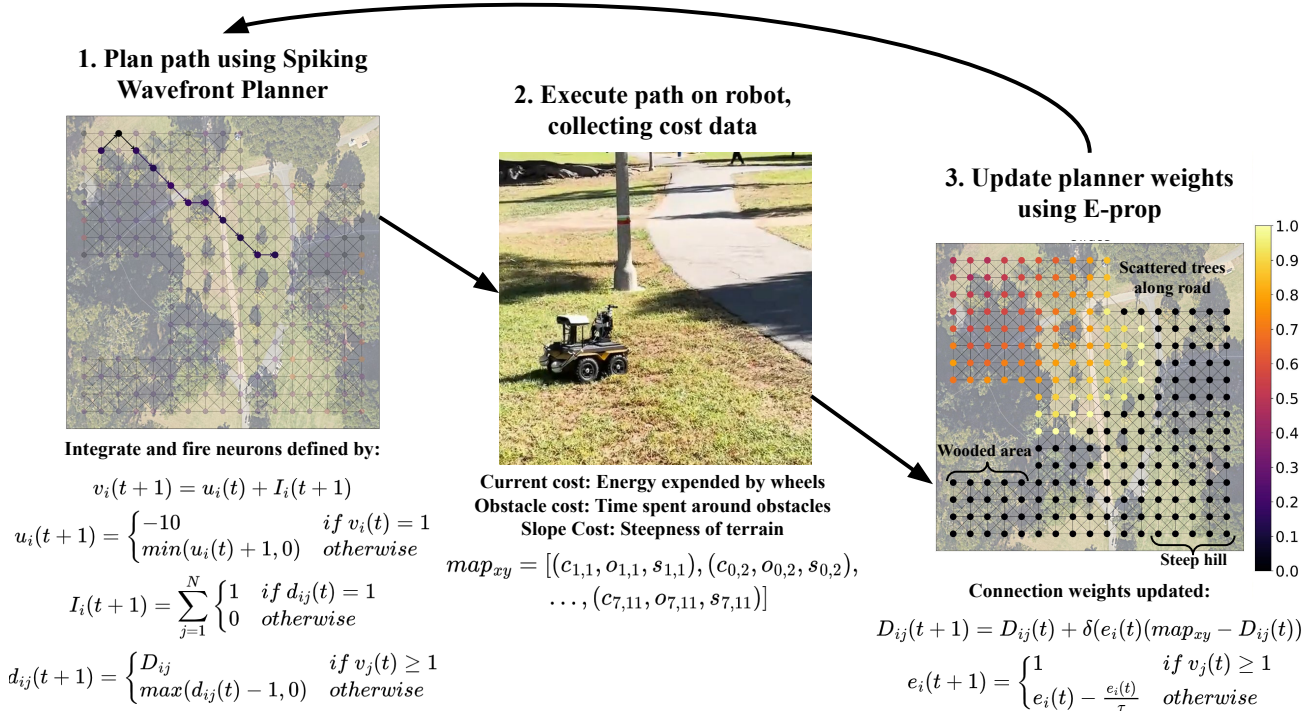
1. Plan path using Spiking Wavefront Planner

2. Execute path on robot, collecting cost data

3. Update planner weights using E-prop

Integrate and fire neurons defined by:

$v_i(t+1) = u_i(t) + I_i(t+1)$

$u_i(t+1) = \begin{cases} -10 & if\ v_i(t) = 1 \\ min(u_i(t)+1, 0) & otherwise \end{cases}$

$I_i(t+1) = \sum_{j=1}^{N} \begin{cases} 1 & if\ d_{ij}(t) = 1 \\ 0 & otherwise \end{cases}$

$d_{ij}(t+1) = \begin{cases} D_{ij} & if\ v_j(t) \geq 1 \\ max(d_{ij}(t)-1, 0) & otherwise \end{cases}$

Current cost: Energy expended by wheels
Obstacle cost: Time spent around obstacles
Slope Cost: Steepness of terrain

$map_{xy} = [(c_{1,1}, o_{1,1}, s_{1,1}), (c_{0,2}, o_{0,2}, s_{0,2}), \ldots, (c_{7,11}, o_{7,11}, s_{7,11})]$

Scattered trees along road

Wooded area

Steep hill

1.0
0.9
0.8
0.7
0.6
0.5
0.4
0.3
0.2
0.1
0.0

Connection weights updated:

$D_{ij}(t+1) = D_{ij}(t) + \delta(e_i(t)(map_{xy} - D_{ij}(t))$

$e_i(t+1) = \begin{cases} 1 & if\ v_j(t) \geq 1 \\ e_i(t) - \frac{e_i(t)}{\tau} & otherwise \end{cases}$